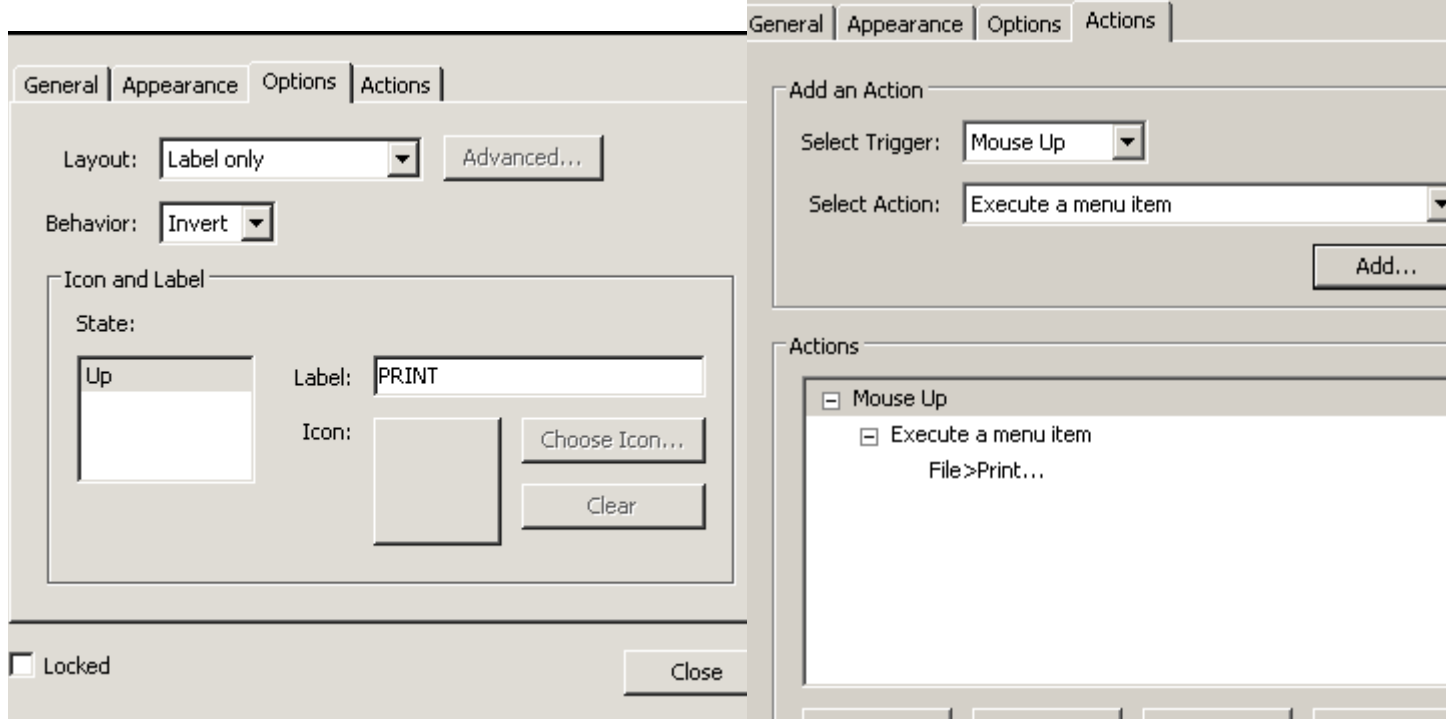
General | Appearance | Options | Actions

Layout: Label only

Advanced...

Behavior: Invert

Icon and Label

State:

Up

Label: PRINT

Icon:

Choose Icon...

Clear

Locked

Close

General | Appearance | Options | Actions

Add an Action

Select Trigger: Mouse Up

Select Action: Execute a menu item

Add...

Actions

Mouse Up

Execute a menu item

File>Print...